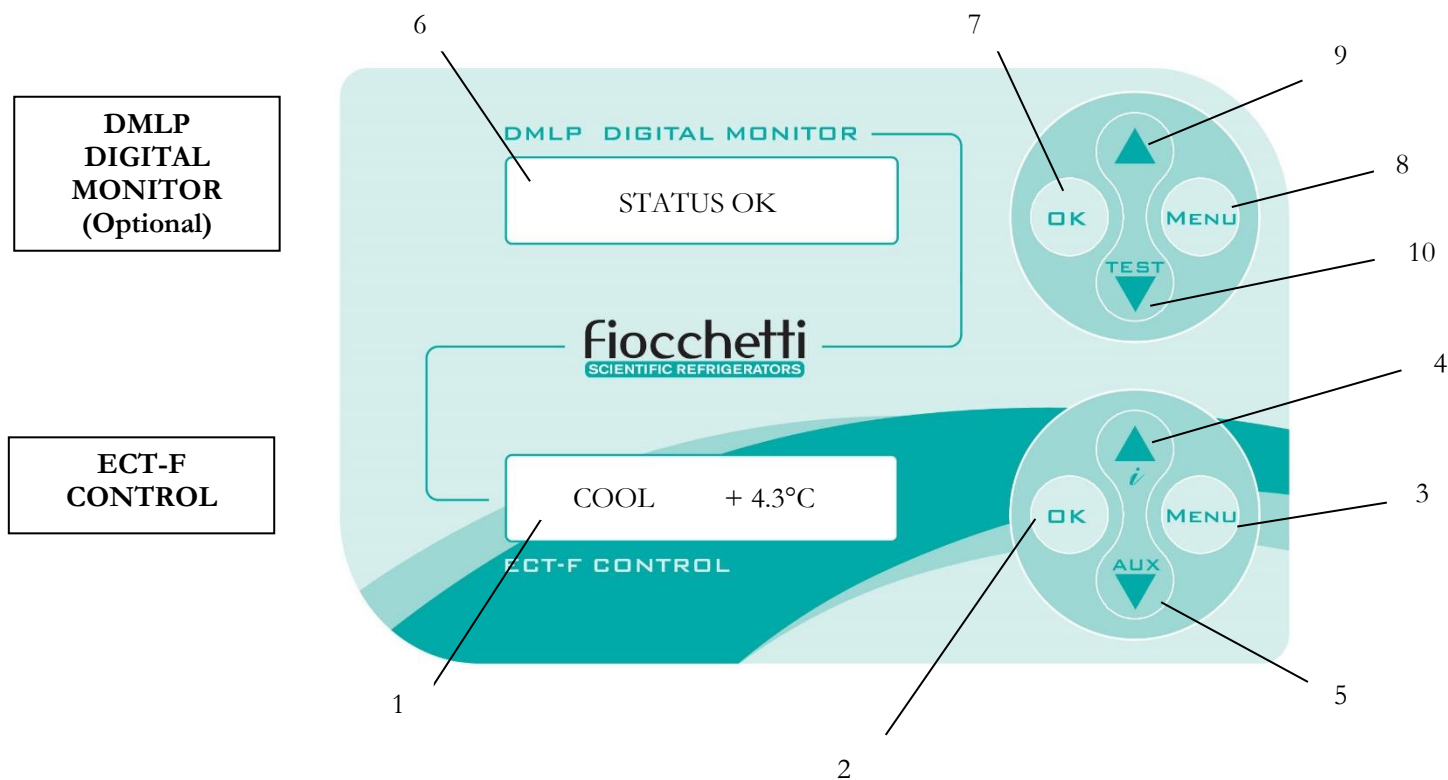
DMLP DIGITAL MONITOR (Optional)

ECT-F CONTROL

6

7

9

8

10

4

3

5

1

2

DMLP DIGITAL MONITOR

STATUS OK

OK

MENU

TEST

fiocchetti

SCIENTIFIC REFRIGERATORS

COOL + 4.3°C

ECT-F CONTROL

i

OK

MENU

AUX